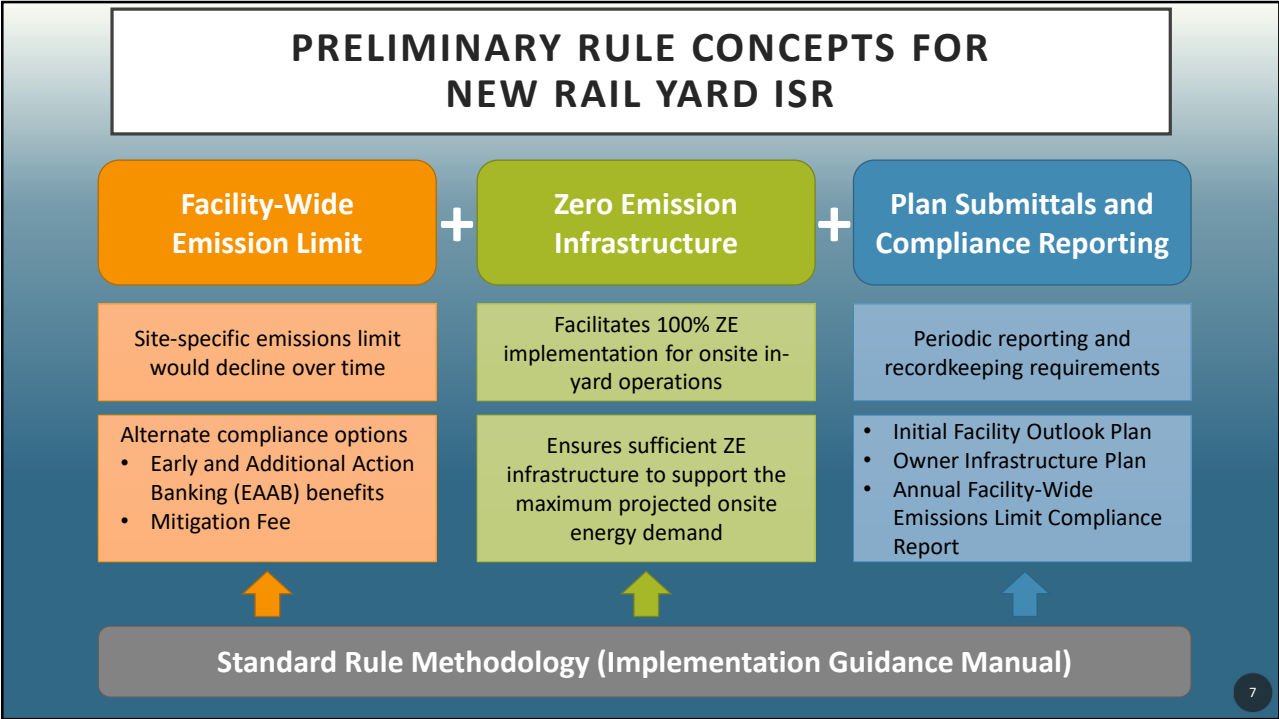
PRELIMINARY RULE CONCEPTS FOR NEW RAIL YARD ISR

Facility-Wide Emission Limit

+

Zero Emission Infrastructure

+

Plan Submittals and Compliance Reporting

Site-specific emissions limit would decline over time

Alternate compliance options
• Early and Additional Action Banking (EAAB) benefits
• Mitigation Fee

Facilitates 100% ZE implementation for onsite in-yard operations

Ensures sufficient ZE infrastructure to support the maximum projected onsite energy demand

Periodic reporting and recordkeeping requirements

• Initial Facility Outlook Plan
• Owner Infrastructure Plan
• Annual Facility-Wide Emissions Limit Compliance Report

Standard Rule Methodology (Implementation Guidance Manual)

7